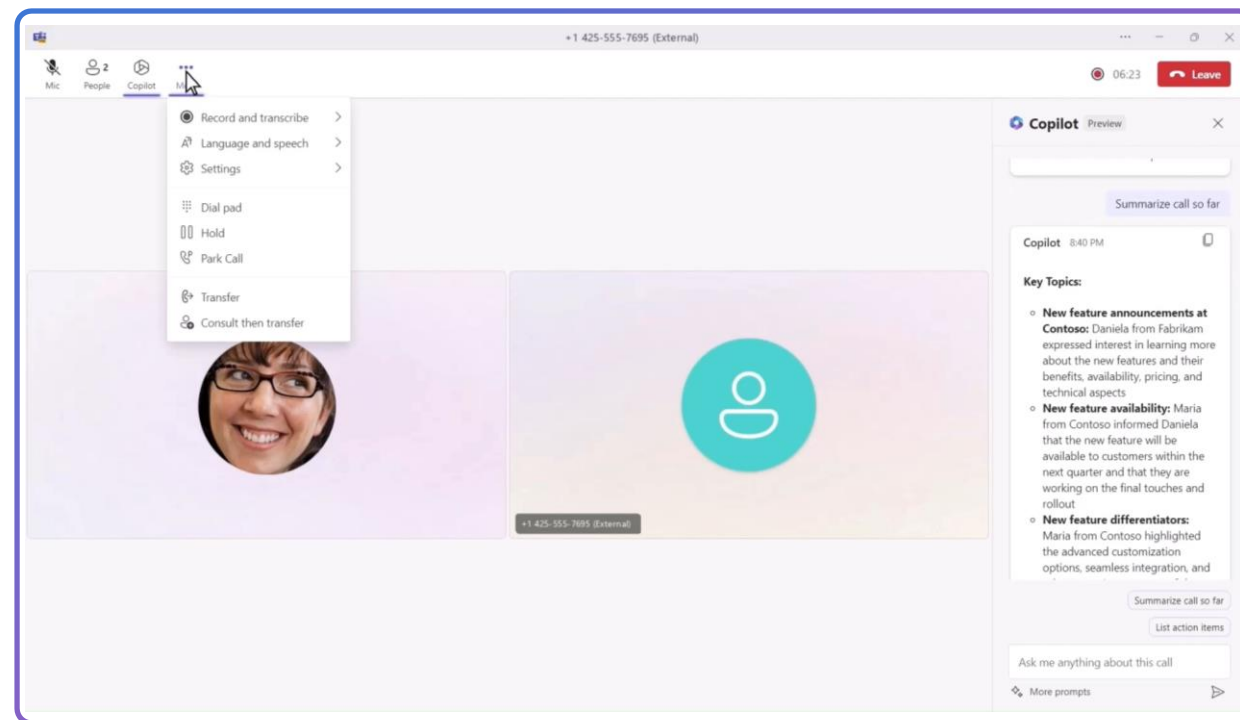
+1 425-555-7695 (External)

Mic People 2 Copilot M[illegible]

06:23 Leave

Record and transcribe
Language and speech
Settings
Dial pad
Hold
Park Call
Transfer
Consult then transfer

+1 425-555-7695 (External)

Copilot Preview

Summarize call so far

Copilot 8:40 PM

Key Topics:

- New feature announcements at Contoso: Daniela from Fabrikam expressed interest in learning more about the new features and their benefits, availability, pricing, and technical aspects
- New feature availability: Maria from Contoso informed Daniela that the new feature will be available to customers within the next quarter and that they are working on the final touches and rollout
- New feature differentiators: Maria from Contoso highlighted the advanced customization options, seamless integration, and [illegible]

Summarize call so far
List action items

Ask me anything about this call

More prompts